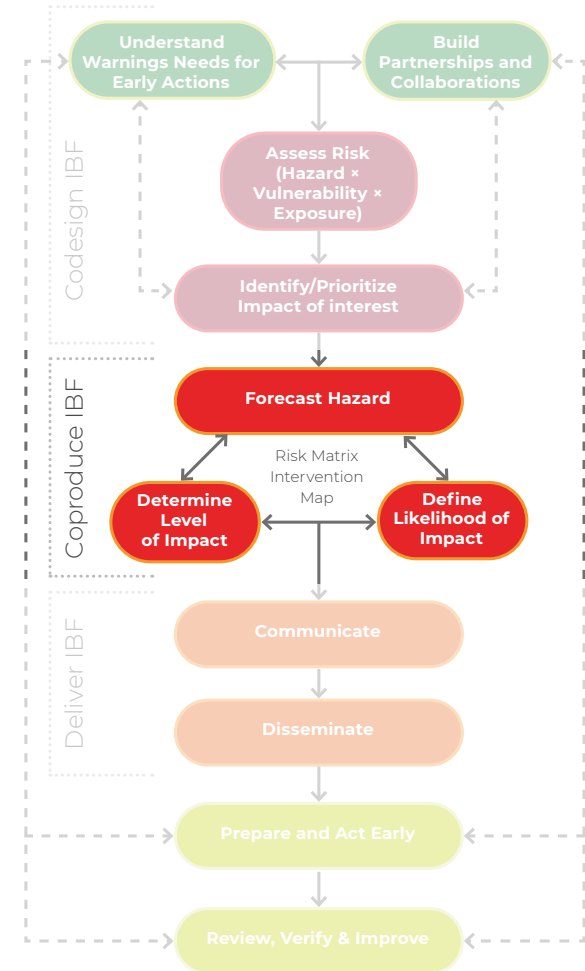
Codesign IBF

Understand Warnings Needs for Early Actions

Build Partnerships and Collaborations

Assess Risk (Hazard × Vulnerability × Exposure)

Identify/Prioritize Impact of interest

Coproduce IBF

Forecast Hazard

Risk Matrix Intervention Map

Determine Level of Impact

Define Likelihood of Impact

Deliver IBF

Communicate

Disseminate

Prepare and Act Early

Review, Verify & Improve